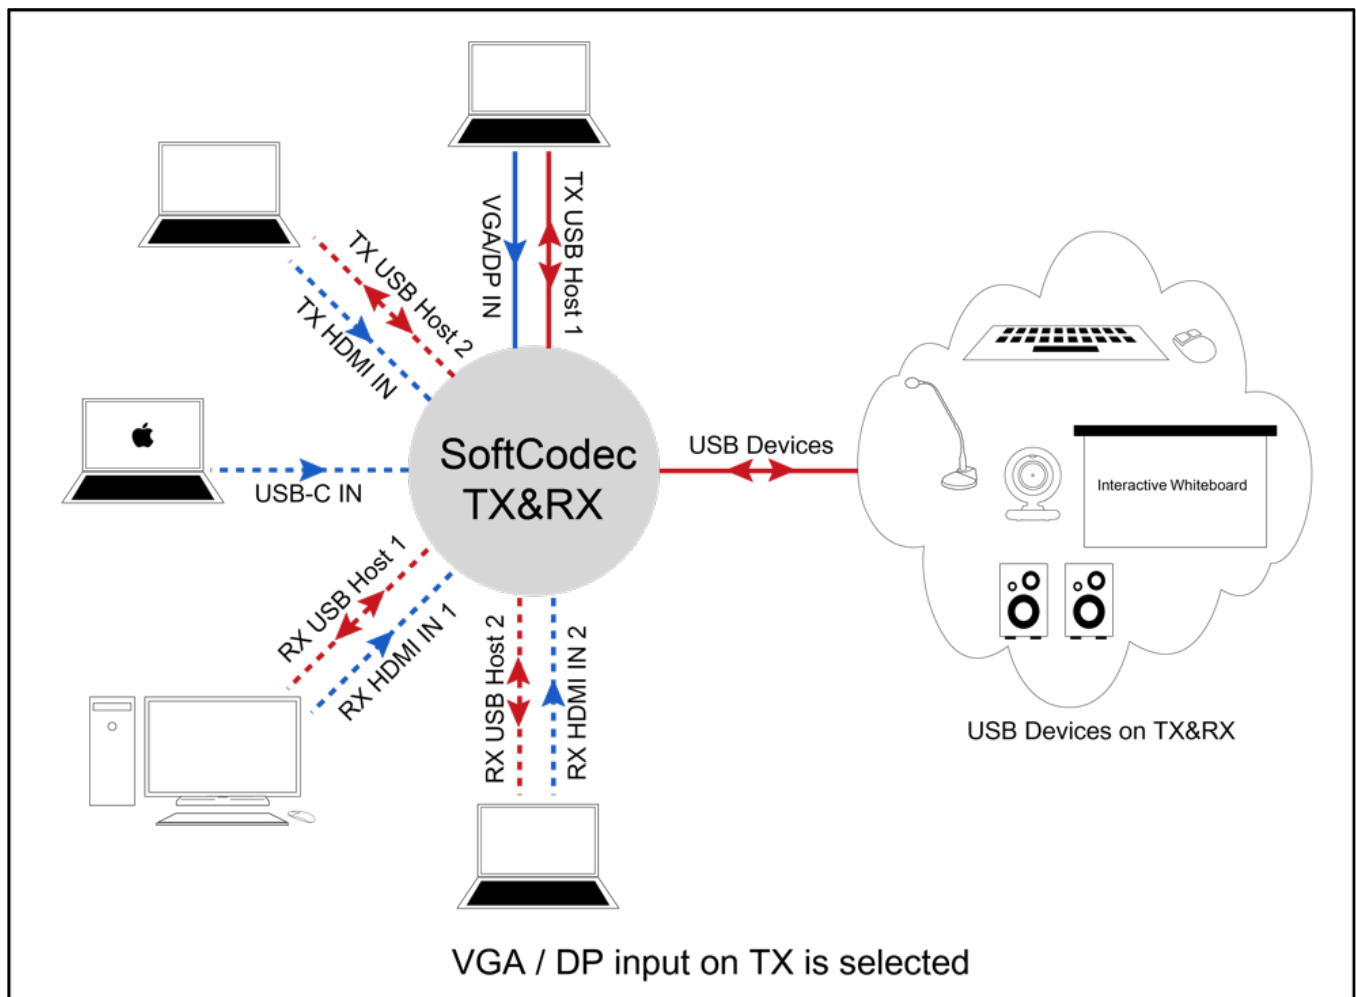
VGA/DP IN
TX USB Host 1
TX USB Host 2
TX HDMI IN
SoftCodec TX&RX
USB Devices
USB-C IN
RX USB Host 1
RX HDMI IN 1
RX USB Host 2
RX HDMI IN 2
Interactive Whiteboard
USB Devices on TX&RX
VGA / DP input on TX is selected